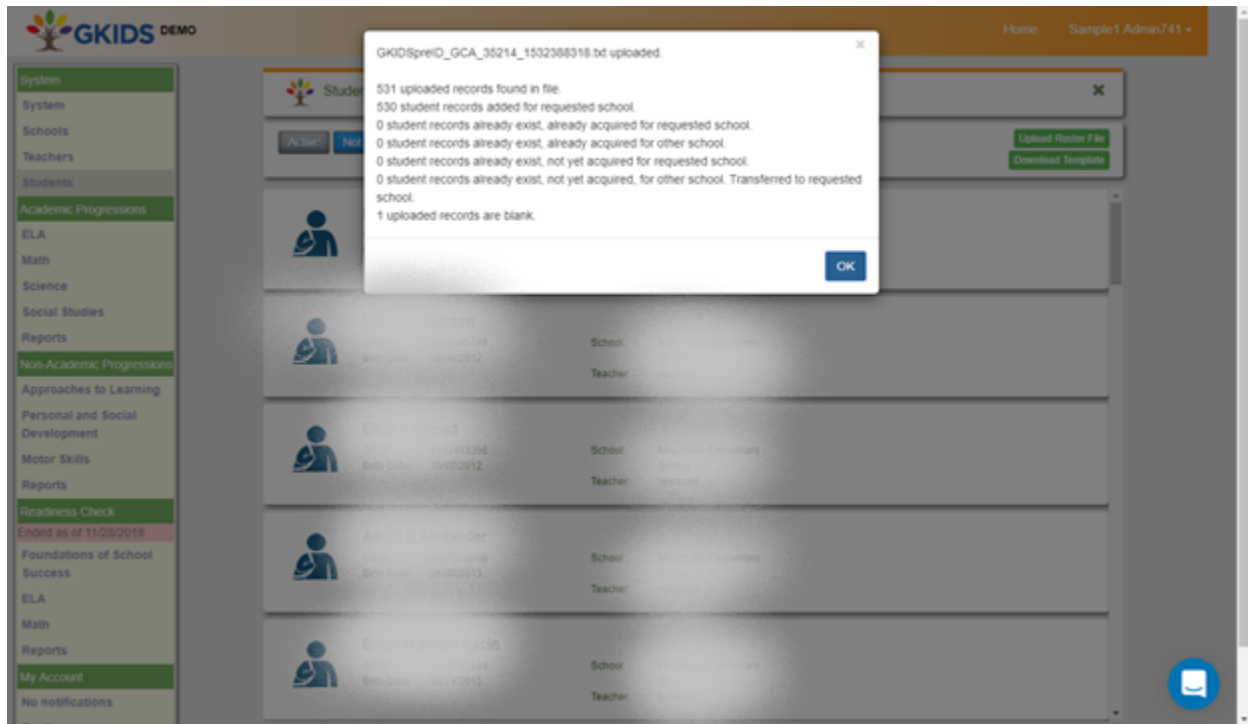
GKIDS DEMO

Home Sample1 Admin741

System
System
Schools
Teachers
Students
Academic Progressions
ELA
Math
Science
Social Studies
Reports
Non-Academic Progressions
Approaches to Learning
Personal and Social Development
Motor Skills
Reports
Readiness Check
Ended as of 11/26/2018
Foundations of School Success
ELA
Math
Reports
My Account
No notifications

Studer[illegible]

Active Not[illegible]

Upload Roster File
Download Template

GKIDSpreID_GCA_35214_1532388318.txt uploaded.

531 uploaded records found in file.
530 student records added for requested school.
0 student records already exist, already acquired for requested school.
0 student records already exist, already acquired for other school.
0 student records already exist, not yet acquired for requested school.
0 student records already exist, not yet acquired, for other school. Transferred to requested school.
1 uploaded records are blank.

OK

School
Teacher
School
Teacher
School
Teacher
School
Teacher